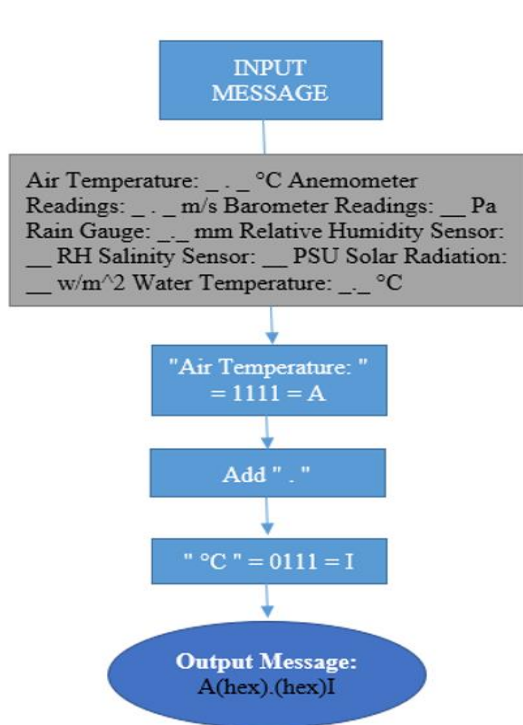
INPUT MESSAGE

Air Temperature: _ . _ °C Anemometer Readings: _ . _ m/s Barometer Readings: __ Pa Rain Gauge: _._ mm Relative Humidity Sensor: __ RH Salinity Sensor: __ PSU Solar Radiation: __ w/m^2 Water Temperature: _._ °C

"Air Temperature: " = 1111 = A

Add " . "

" °C " = 0111 = I

Output Message: A(hex).(hex)I